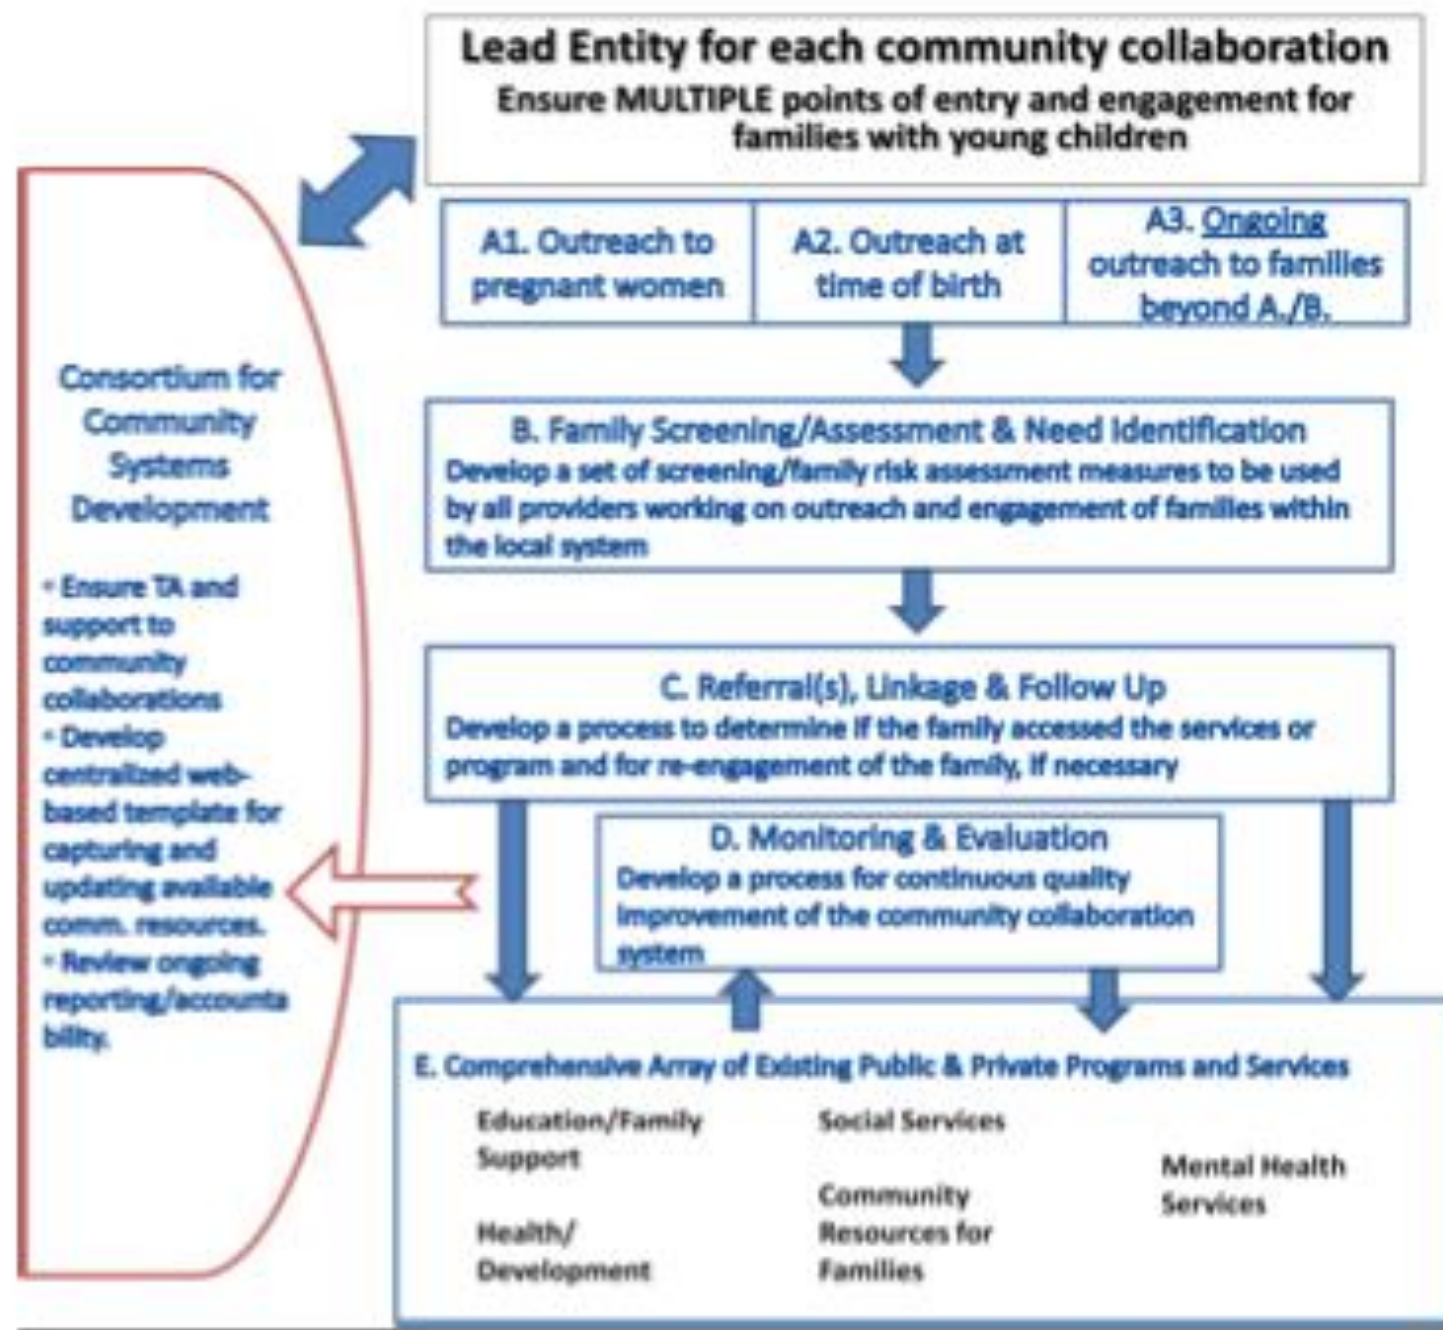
Lead Entity for each community collaboration
Ensure MULTIPLE points of entry and engagement for families with young children

A1. Outreach to pregnant women

A2. Outreach at time of birth

A3. Ongoing outreach to families beyond A./B.

Consortium for Community Systems Development

- Ensure TA and support to community collaborations
- Develop centralized web-based template for capturing and updating available comm. resources.
- Review ongoing reporting/accountability.

B. Family Screening/Assessment & Need Identification
Develop a set of screening/family risk assessment measures to be used by all providers working on outreach and engagement of families within the local system

C. Referral(s), Linkage & Follow Up
Develop a process to determine if the family accessed the services or program and for re-engagement of the family, if necessary

D. Monitoring & Evaluation
Develop a process for continuous quality improvement of the community collaboration system

E. Comprehensive Array of Existing Public & Private Programs and Services

Education/Family Support

Health/ Development

Social Services

Community Resources for Families

Mental Health Services